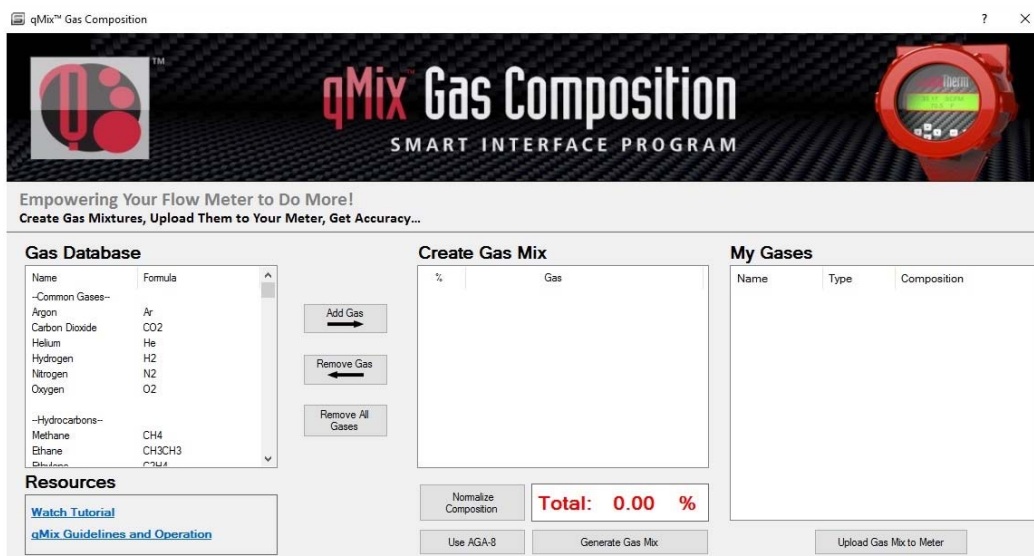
qMix™ Gas Composition

? ×

TM

qMix Gas Composition
SMART INTERFACE PROGRAM

Empowering Your Flow Meter to Do More!
Create Gas Mixtures, Upload Them to Your Meter, Get Accuracy...

Gas Database

| Name | Formula |
|---|---|
| --Common Gases-- | |
| Argon | Ar |
| Carbon Dioxide | CO2 |
| Helium | He |
| Hydrogen | H2 |
| Nitrogen | N2 |
| Oxygen | O2 |
| --Hydrocarbons-- | |
| Methane | CH4 |
| Ethane | CH3CH3 |
| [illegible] | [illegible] |

Add Gas

Remove Gas

Remove All Gases

Create Gas Mix

| % | Gas |
|---|---|

My Gases

| Name | Type | Composition |
|---|---|---|

Resources

Watch Tutorial

qMix Guidelines and Operation

Normalize Composition

Total: 0.00 %

Use AGA-8

Generate Gas Mix

Upload Gas Mix to Meter